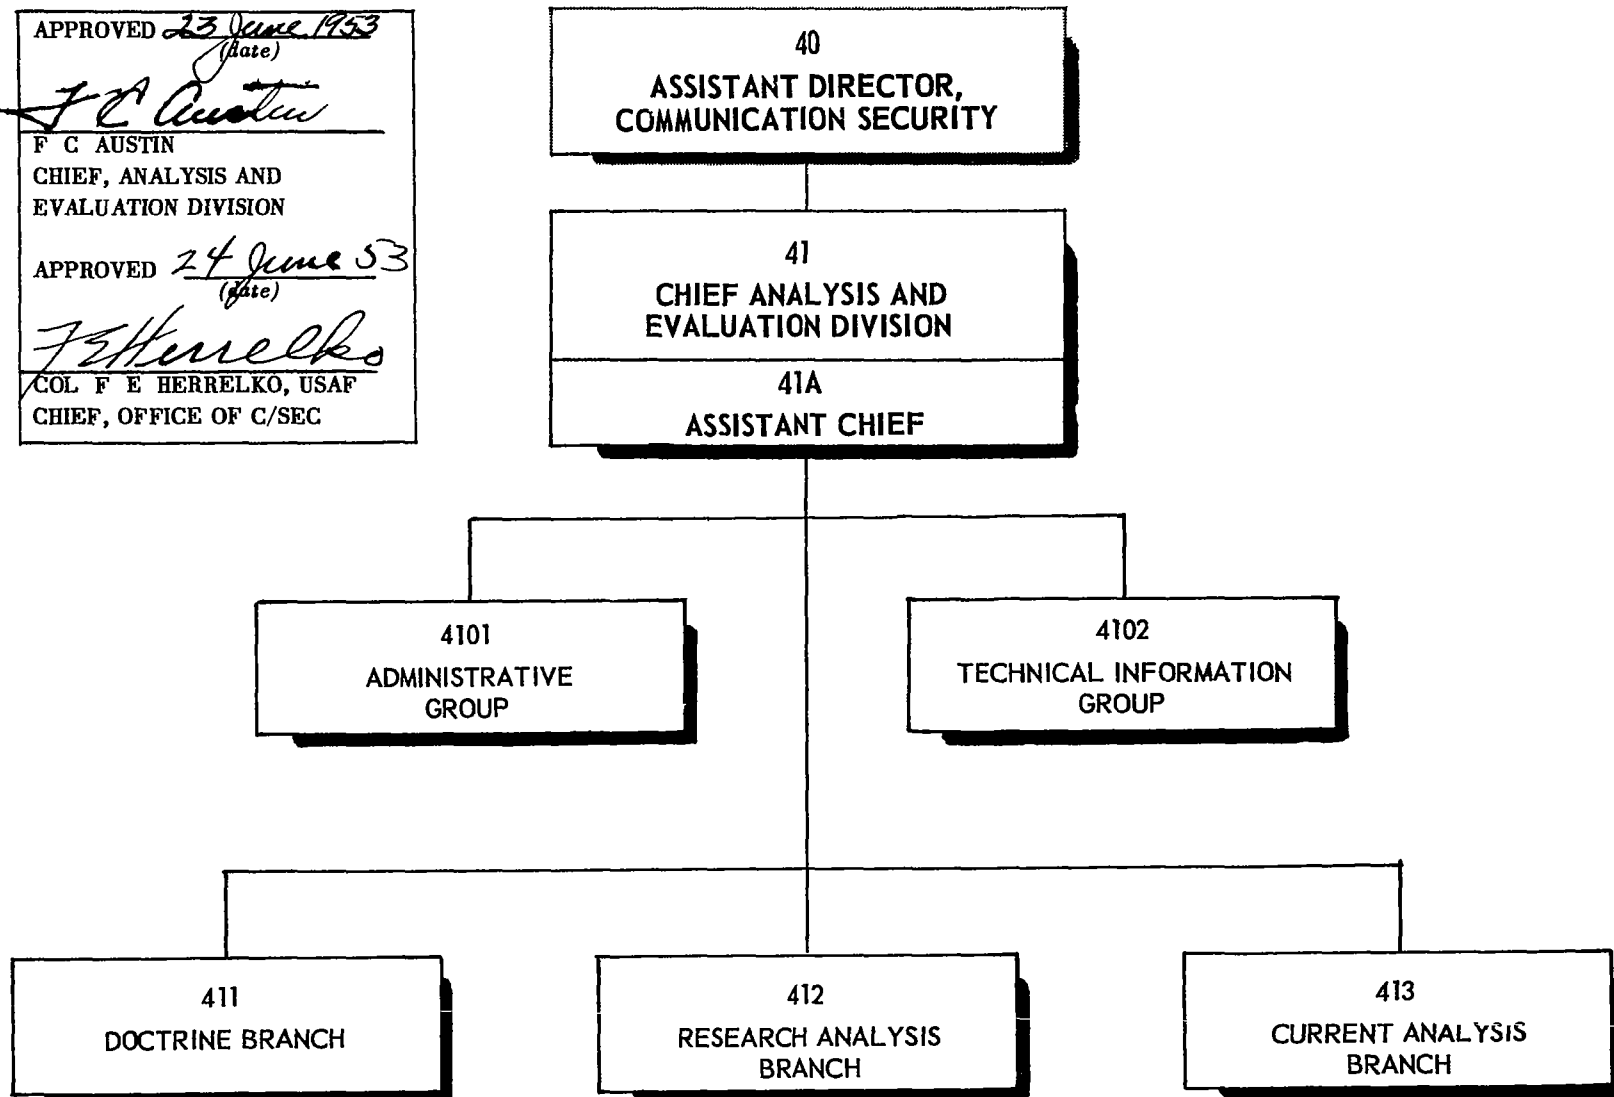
APPROVED 23 June 1953
(date)

F C Austin
F C AUSTIN
CHIEF, ANALYSIS AND
EVALUATION DIVISION

APPROVED 24 June 53
(date)

F E Herrelko
COL F E HERRELKO, USAF
CHIEF, OFFICE OF C/SEC

40
ASSISTANT DIRECTOR,
COMMUNICATION SECURITY

41
CHIEF ANALYSIS AND
EVALUATION DIVISION

41A
ASSISTANT CHIEF

4101
ADMINISTRATIVE
GROUP

4102
TECHNICAL INFORMATION
GROUP

411
DOCTRINE BRANCH

412
RESEARCH ANALYSIS
BRANCH

413
CURRENT ANALYSIS
BRANCH